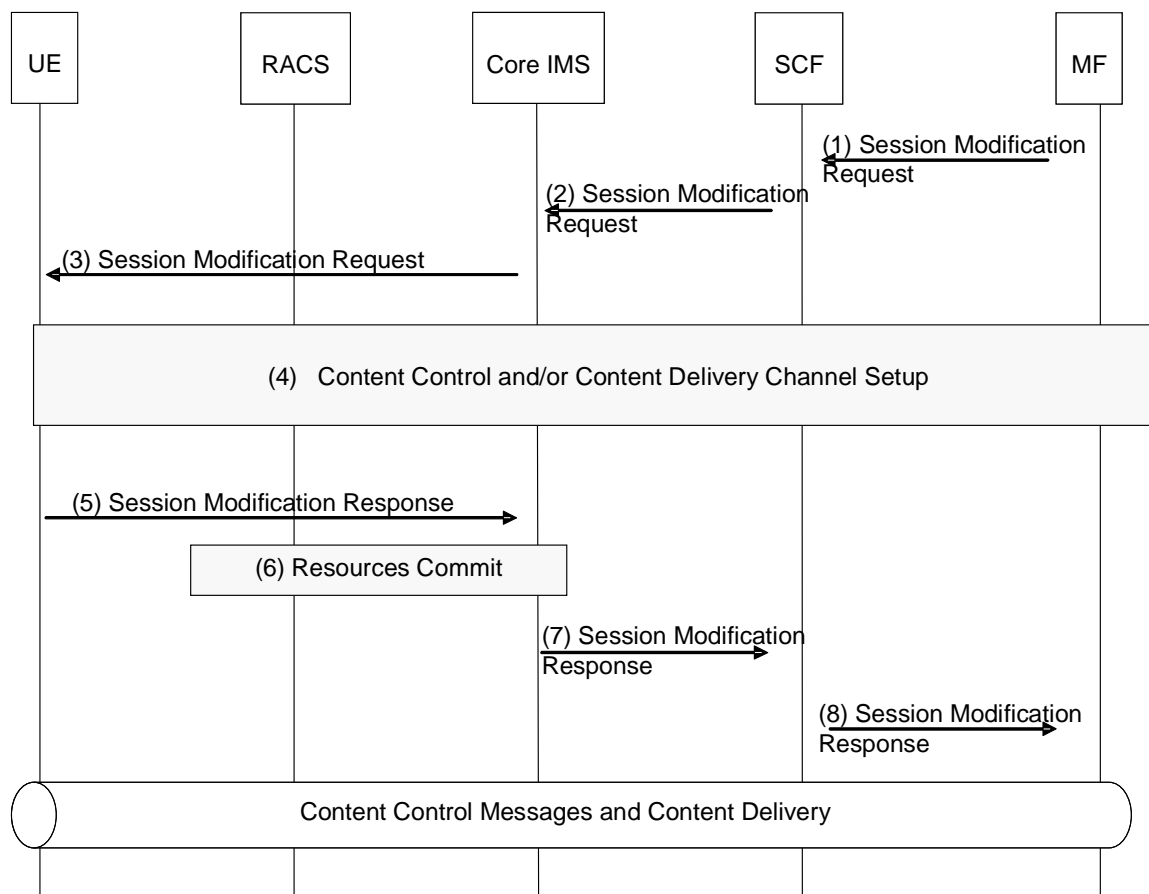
UE

RACS

Core IMS

SCF

MF

(1) Session Modification Request

(2) Session Modification Request

(3) Session Modification Request

(4) Content Control and/or Content Delivery Channel Setup

(5) Session Modification Response

(6) Resources Commit

(7) Session Modification Response

(8) Session Modification Response

Content Control Messages and Content Delivery